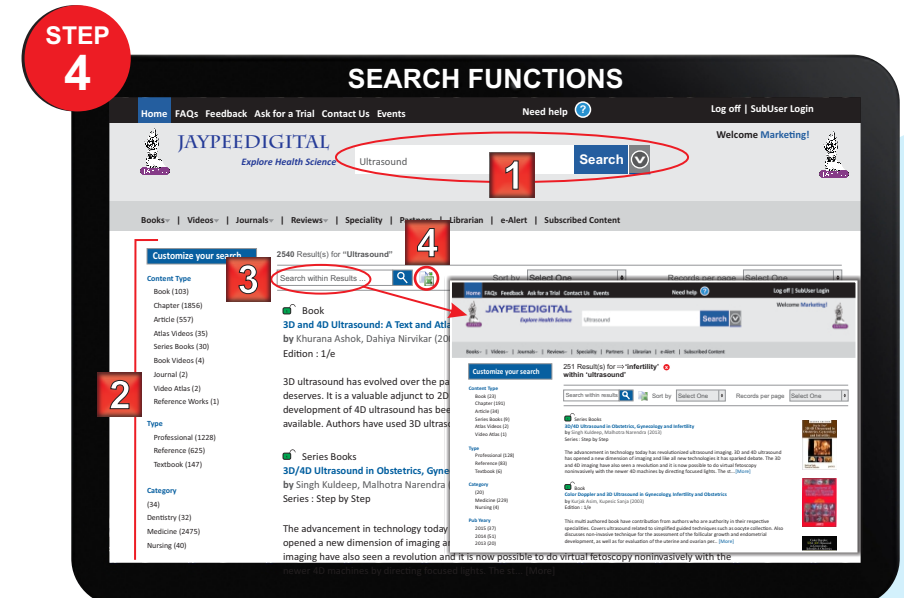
STEP 4

SEARCH FUNCTIONS

Home FAQs Feedback Ask for a Trial Contact Us Events Need help ? Log off | SubUser Login

JAYPEEDIGITAL Explore Health Science

Ultrasound Search

Welcome Marketing!

1

Books | Videos | Journals | Reviews | Speciality | Partners | Librarian | e-Alert | Subscribed Content

Customize your search

4

2540 Result(s) for "Ultrasound"

3

Search within Results ...

Sort by Select One Records per page Select One

Content Type
Book (103)
Chapter (1856)
Article (557)
Atlas Videos (35)
Series Books (30)
Book Videos (4)
Journal (2)
Video Atlas (2)
Reference Works (1)

2

Type
Professional (1228)
Reference (625)
Textbook (147)

Category
(34)
Dentistry (32)
Medicine (2475)
Nursing (40)

Book
3D and 4D Ultrasound: A Text and Atla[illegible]
by Khurana Ashok, Dahiya Nirvikar (20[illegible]
Edition : 1/e

3D ultrasound has evolved over the pa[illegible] deserves. It is a valuable adjunct to 2D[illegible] development of 4D ultrasound has bee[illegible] available. Authors have used 3D ultras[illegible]

Series Books
3D/4D Ultrasound in Obstetrics, Gyne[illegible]
by Singh Kuldeep, Malhotra Narendra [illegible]
Series : Step by Step

The advancement in technology today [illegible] opened a new dimension of imaging a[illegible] imaging have also seen a revolution and it is now possible to do virtual fetoscopy noninvasively with the newer 4D machines by directing focused lights. The st... [More]

Home FAQs Feedback Ask for a Trial Contact Us Events Need help ? Log off | SubUser Login
JAYPEEDIGITAL Explore Health Science
Ultrasound Search
Welcome Marketing!
Books | Videos | Journals | Reviews | Speciality | Partners | Librarian | e-Alert | Subscribed Content

Customize your search
251 Result(s) for =>"infertility" within "ultrasound"
Search within results Sort by Select One Records per page Select One

Content Type
Book (23)
Chapter (191)
Article (34)
Series Books (8)
Atlas Videos (2)
Video Atlas (1)

Type
Professional (128)
Reference (83)
Textbook (6)

Category
(20)
Medicine (229)
Nursing (4)

Pub Years
2015 (37)
2014 (51)
2013 (20)

Series Books
3D/4D Ultrasound in Obstetrics, Gynecology and Infertility
by Singh Kuldeep, Malhotra Narendra (2013)
Series : Step by Step
The advancement in technology today has revolutionized ultrasound imaging. 3D and 4D ultrasound has opened a new dimension of imaging and like all new technologies it has sparked debate. The 3D and 4D imaging have also seen a revolution and it is now possible to do virtual fetoscopy noninvasively with the newer 4D machines by directing focused lights. The st... [More]

Book
Color Doppler and 3D Ultrasound in Gynecology, Infertility and Obstetrics
by Kurjak Asim, Kupesic Sanja (2003)
Edition : 1/e
This multi authored book have contribution from authors who are authority in their respective specialities. Covers ultrasound related to simplified guided techniques such as oocyte collection. Also discusses non-invasive technique for the assessment of the follicular growth and endometrial development, as well as for evaluation of the uterine and ovarian per... [More]